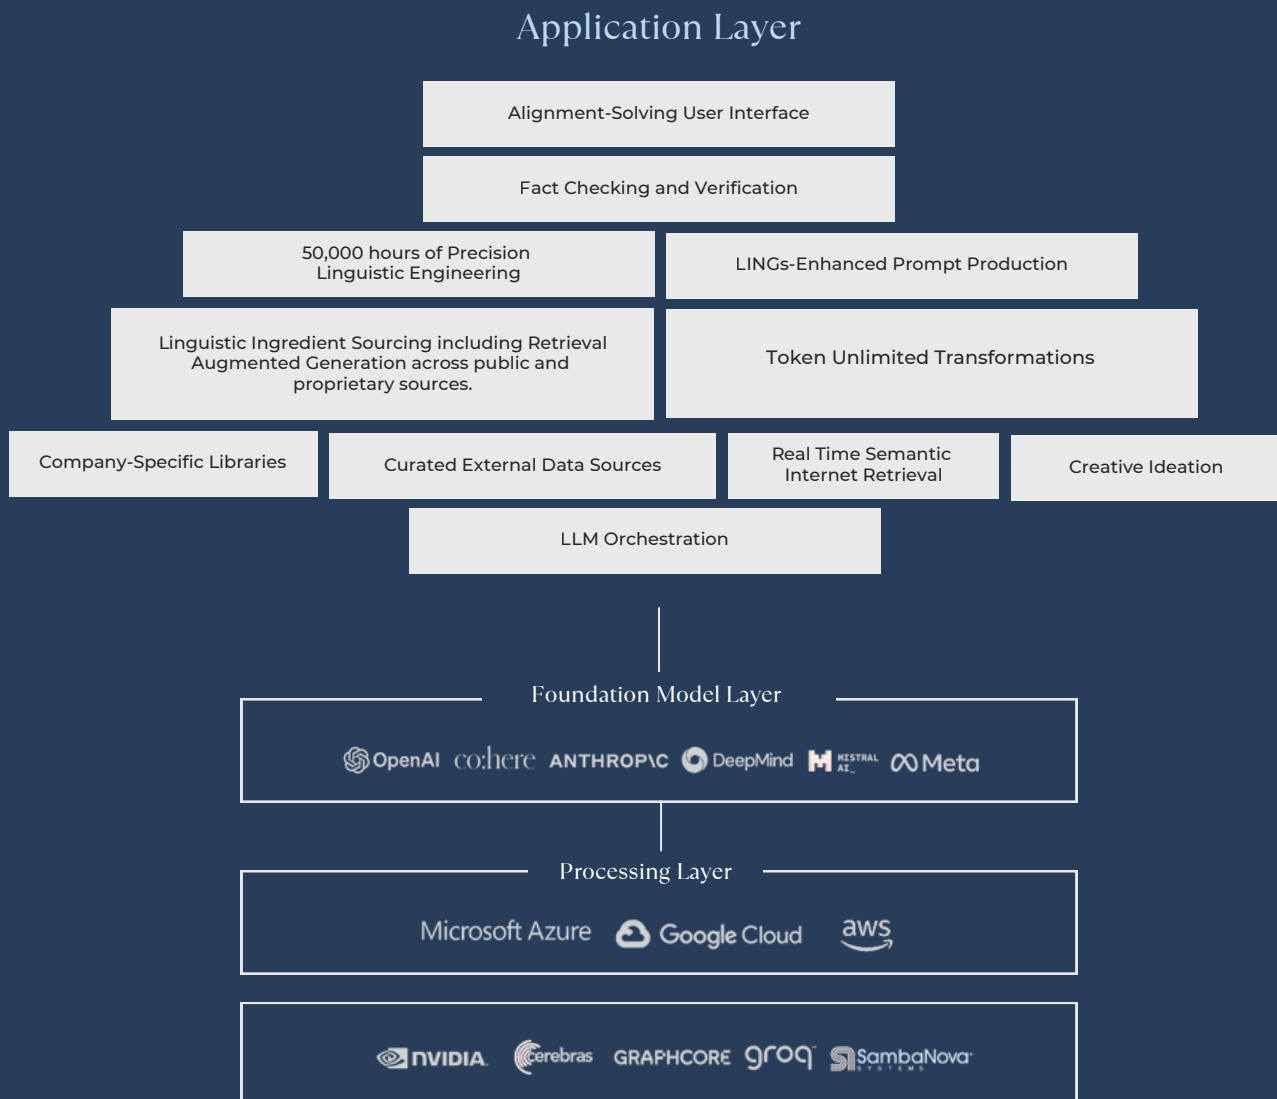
Application Layer

Alignment-Solving User Interface

Fact Checking and Verification

50,000 hours of Precision Linguistic Engineering

LINGs-Enhanced Prompt Production

Linguistic Ingredient Sourcing including Retrieval Augmented Generation across public and proprietary sources.

Token Unlimited Transformations

Company-Specific Libraries

Curated External Data Sources

Real Time Semantic Internet Retrieval

Creative Ideation

LLM Orchestration

Foundation Model Layer

OpenAI co:here ANTHROP\C DeepMind MISTRAL AI_ Meta

Processing Layer

Microsoft Azure Google Cloud aws

NVIDIA. cerebras GRAPHCORE groq SambaNova SYSTEMS